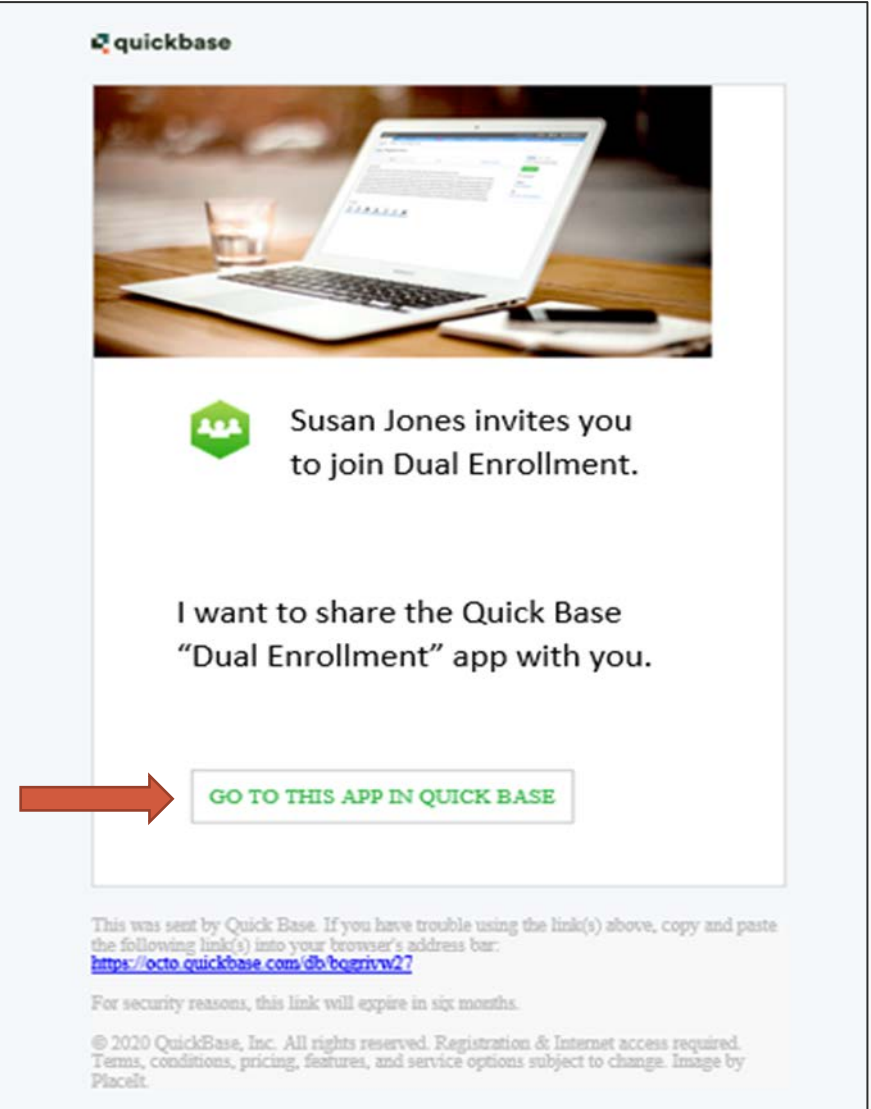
quickbase

Susan Jones invites you to join Dual Enrollment.

I want to share the Quick Base "Dual Enrollment" app with you.

GO TO THIS APP IN QUICK BASE

This was sent by Quick Base. If you have trouble using the link(s) above, copy and paste the following link(s) into your browser's address bar:
https://octo.quickbase.com/db/bqgrivw27

For security reasons, this link will expire in six months.

© 2020 QuickBase, Inc. All rights reserved. Registration & Internet access required. Terms, conditions, pricing, features, and service options subject to change. Image by PlaceIt.